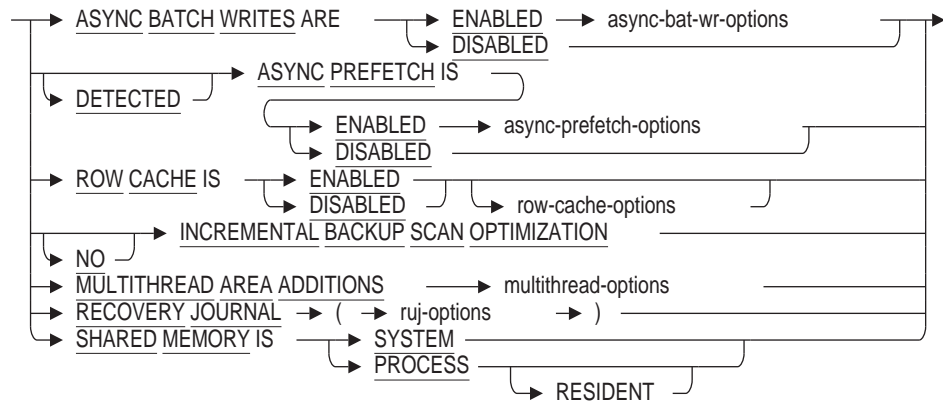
ASYNC BATCH WRITES ARE ENABLED async-bat-wr-options
DISABLED
DETECTED ASYNC PREFETCH IS
ENABLED async-prefetch-options
DISABLED
ROW CACHE IS ENABLED
DISABLED row-cache-options
NO INCREMENTAL BACKUP SCAN OPTIMIZATION
MULTITHREAD AREA ADDITIONS multithread-options
RECOVERY JOURNAL ( ruj-options )
SHARED MEMORY IS SYSTEM
PROCESS
RESIDENT